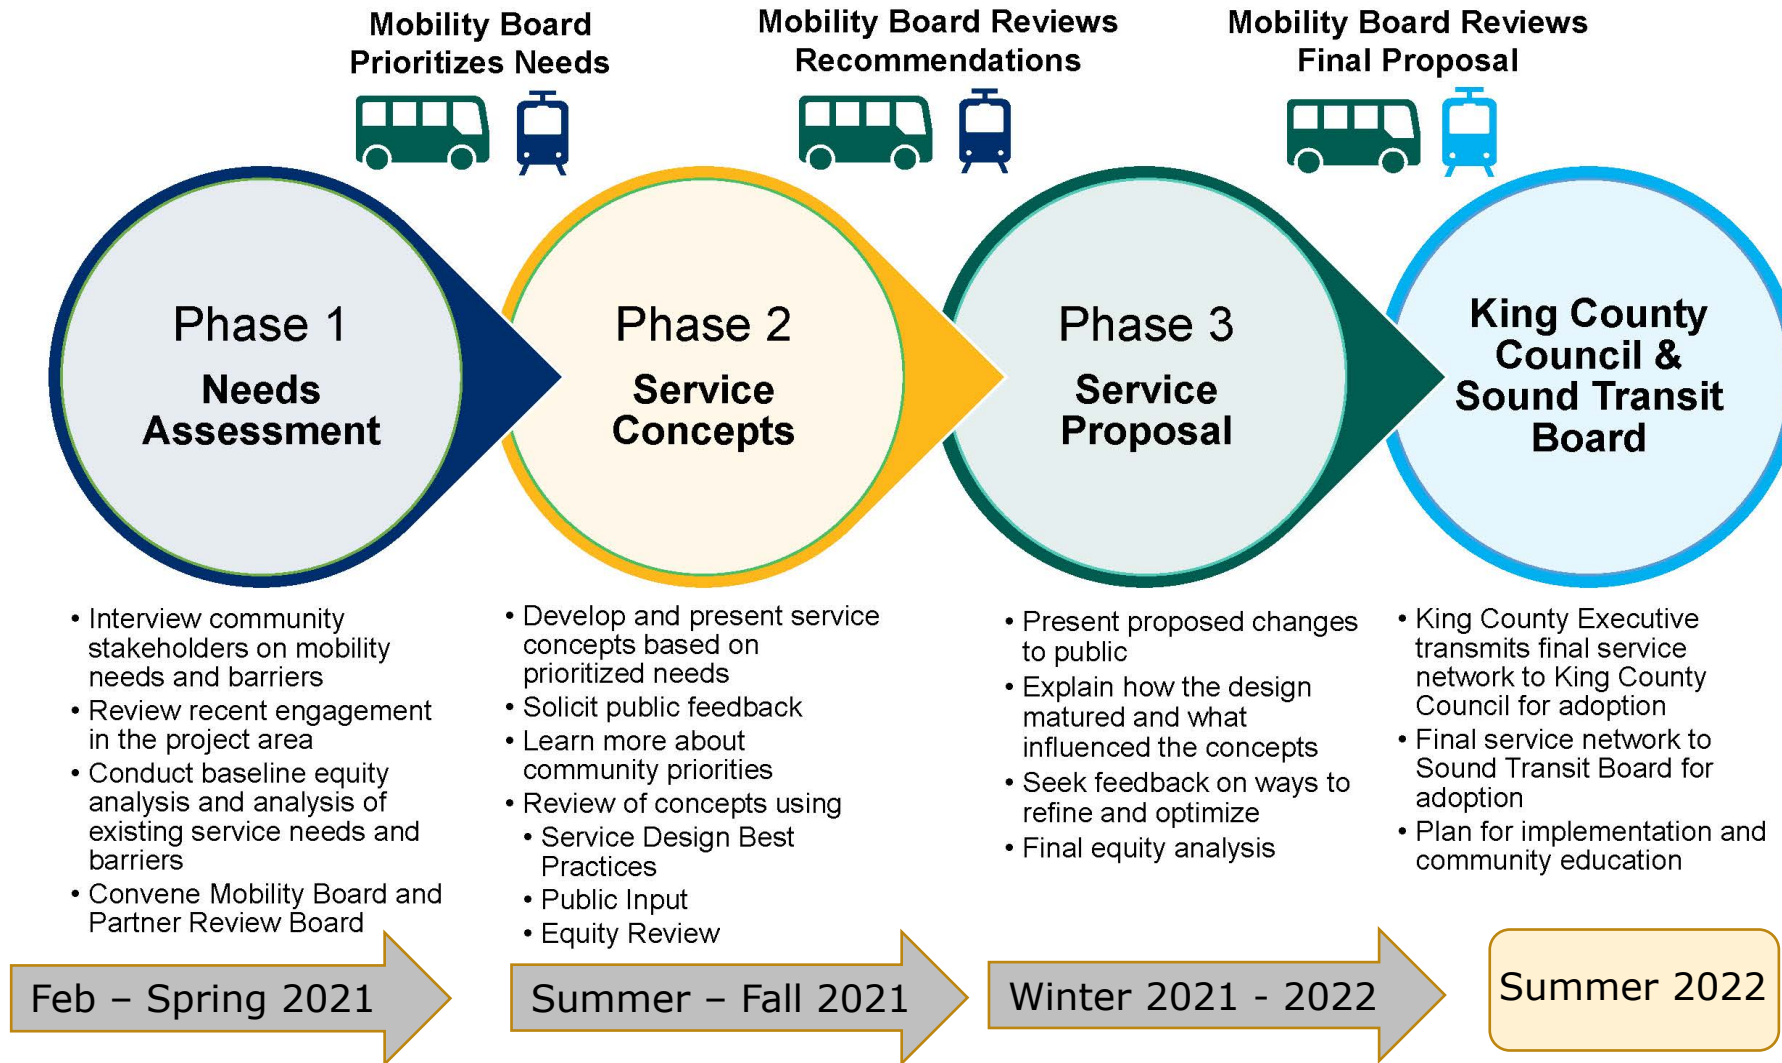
Mobility Board Prioritizes Needs

Mobility Board Reviews Recommendations

Mobility Board Reviews Final Proposal

Phase 1
Needs Assessment

Phase 2
Service Concepts

Phase 3
Service Proposal

King County Council & Sound Transit Board

• Interview community stakeholders on mobility needs and barriers
• Review recent engagement in the project area
• Conduct baseline equity analysis and analysis of existing service needs and barriers
• Convene Mobility Board and Partner Review Board

• Develop and present service concepts based on prioritized needs
• Solicit public feedback
• Learn more about community priorities
• Review of concepts using
• Service Design Best Practices
• Public Input
• Equity Review

• Present proposed changes to public
• Explain how the design matured and what influenced the concepts
• Seek feedback on ways to refine and optimize
• Final equity analysis

• King County Executive transmits final service network to King County Council for adoption
• Final service network to Sound Transit Board for adoption
• Plan for implementation and community education

Feb – Spring 2021

Summer – Fall 2021

Winter 2021 - 2022

Summer 2022